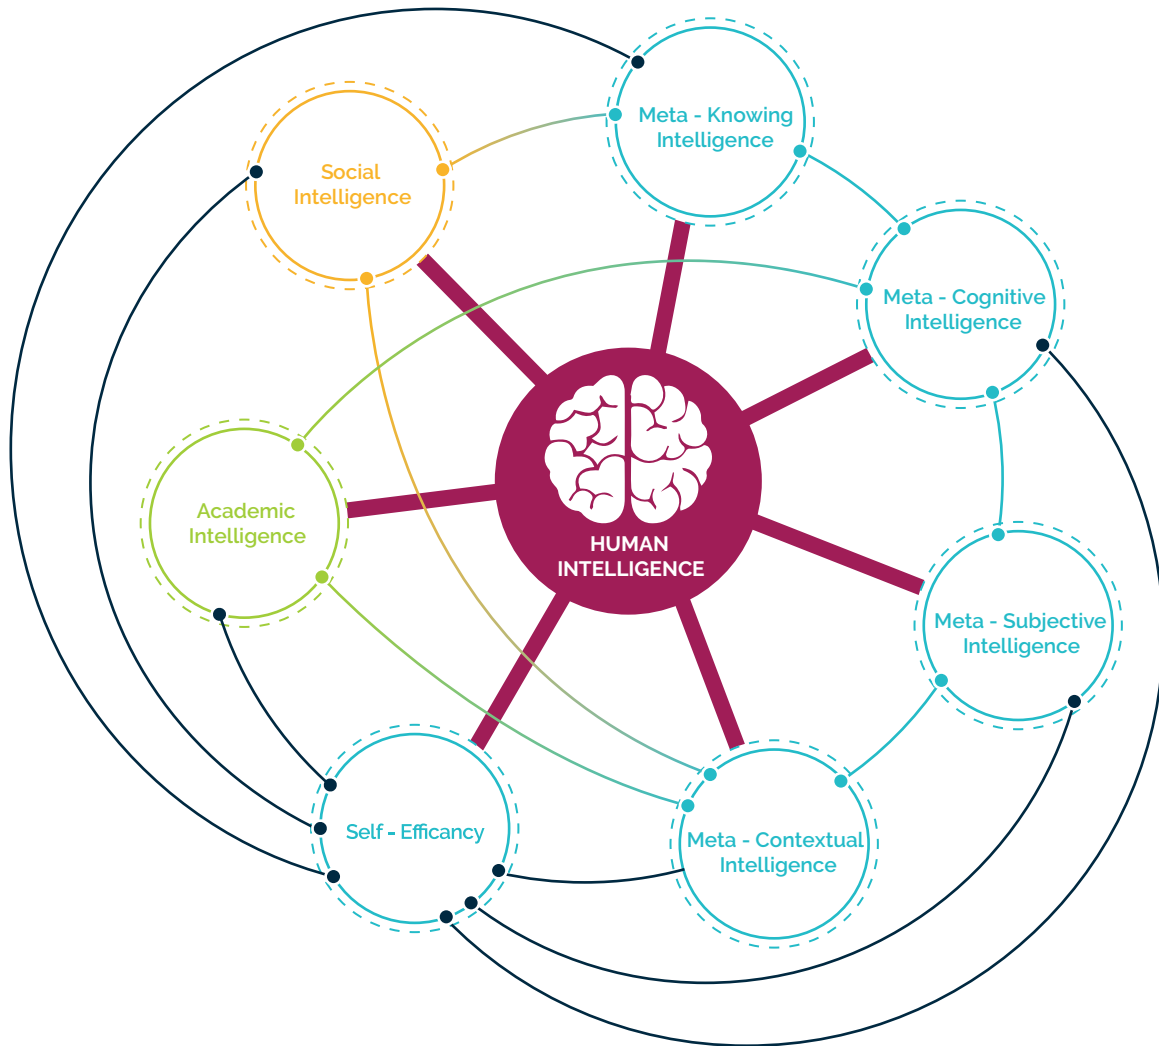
Meta - Knowing Intelligence

Social Intelligence

Meta - Cognitive Intelligence

Academic Intelligence

HUMAN INTELLIGENCE

Meta - Subjective Intelligence

Self - Efficancy

Meta - Contextual Intelligence